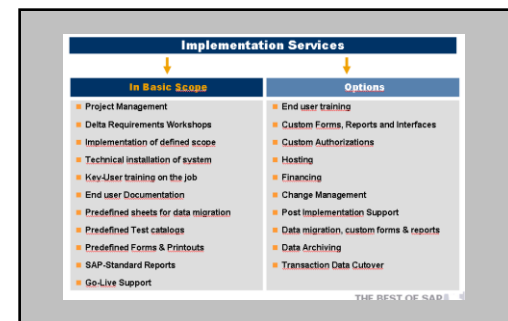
Implementation Services

In Basic Scope

Project Management
Delta Requirements Workshops
Implementation of defined scope
Technical installation of system
Key-User training on the job
End user Documentation
Predefined sheets for data migration
Predefined Test catalogs
Predefined Forms & Printouts
SAP-Standard Reports
Go-Live Support

Options

End user training
Custom Forms, Reports and Interfaces
Custom Authorizations
Hosting
Financing
Change Management
Post Implementation Support
Data migration, custom forms & reports
Data Archiving
Transaction Data Cutover

THE BEST OF SAP